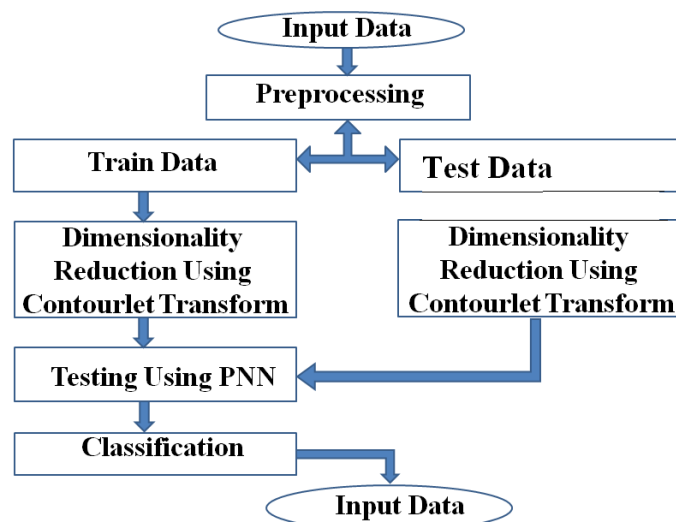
Input Data

Preprocessing

Train Data

Test Data

Dimensionality Reduction Using Contourlet Transform

Dimensionality Reduction Using Contourlet Transform

Testing Using PNN

Classification

Input Data